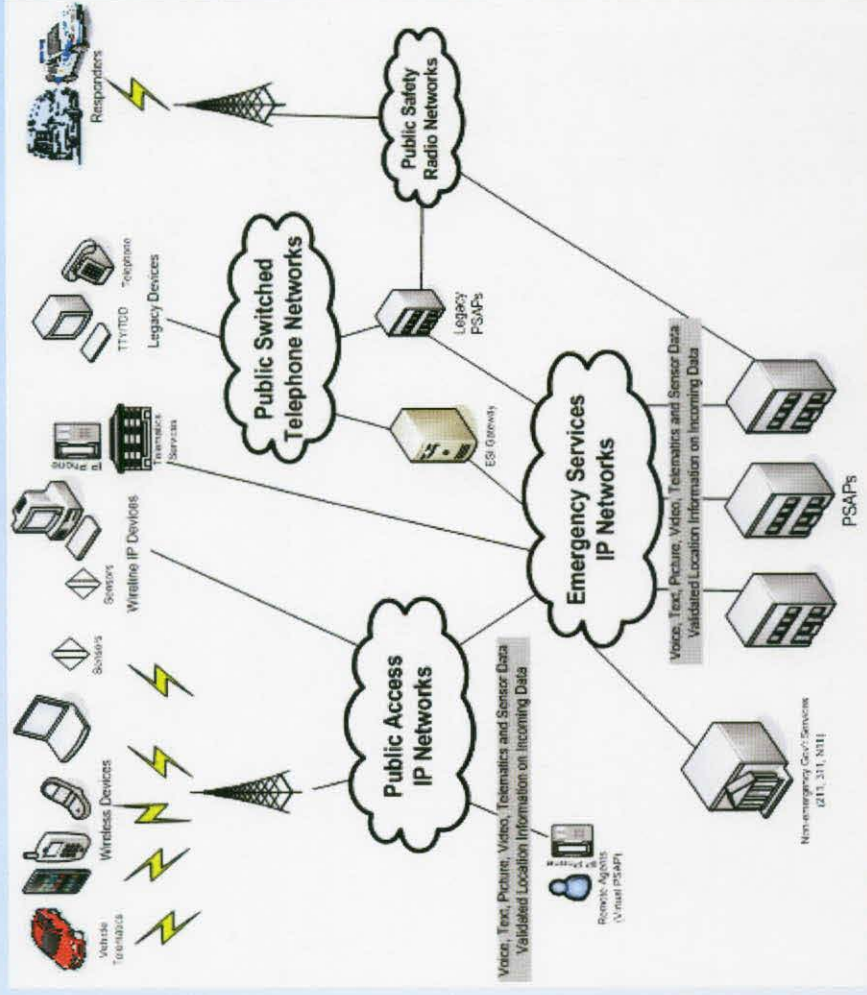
Vehicle Telematics

Wireless Devices

Sensors

Sensors

Wireline IP Devices

IP Phone

Telematics Services

TTY/TDD

Telephone

Legacy Devices

Public Switched Telephone Networks

Public Safety Radio Networks

Responders

Public Access IP Networks

Voice, Text, Picture, Video, Telematics and Sensor Data
Validated Location Information on Incoming Data

IP Phone

Remote Agents (Virtual PSAP)

ESI Gateway

Legacy PSAPs

Emergency Services IP Networks

Voice, Text, Picture, Video, Telematics and Sensor Data
Validated Location Information on Incoming Data

Non-emergency Gov't Services (211, 311, N11)

PSAPs